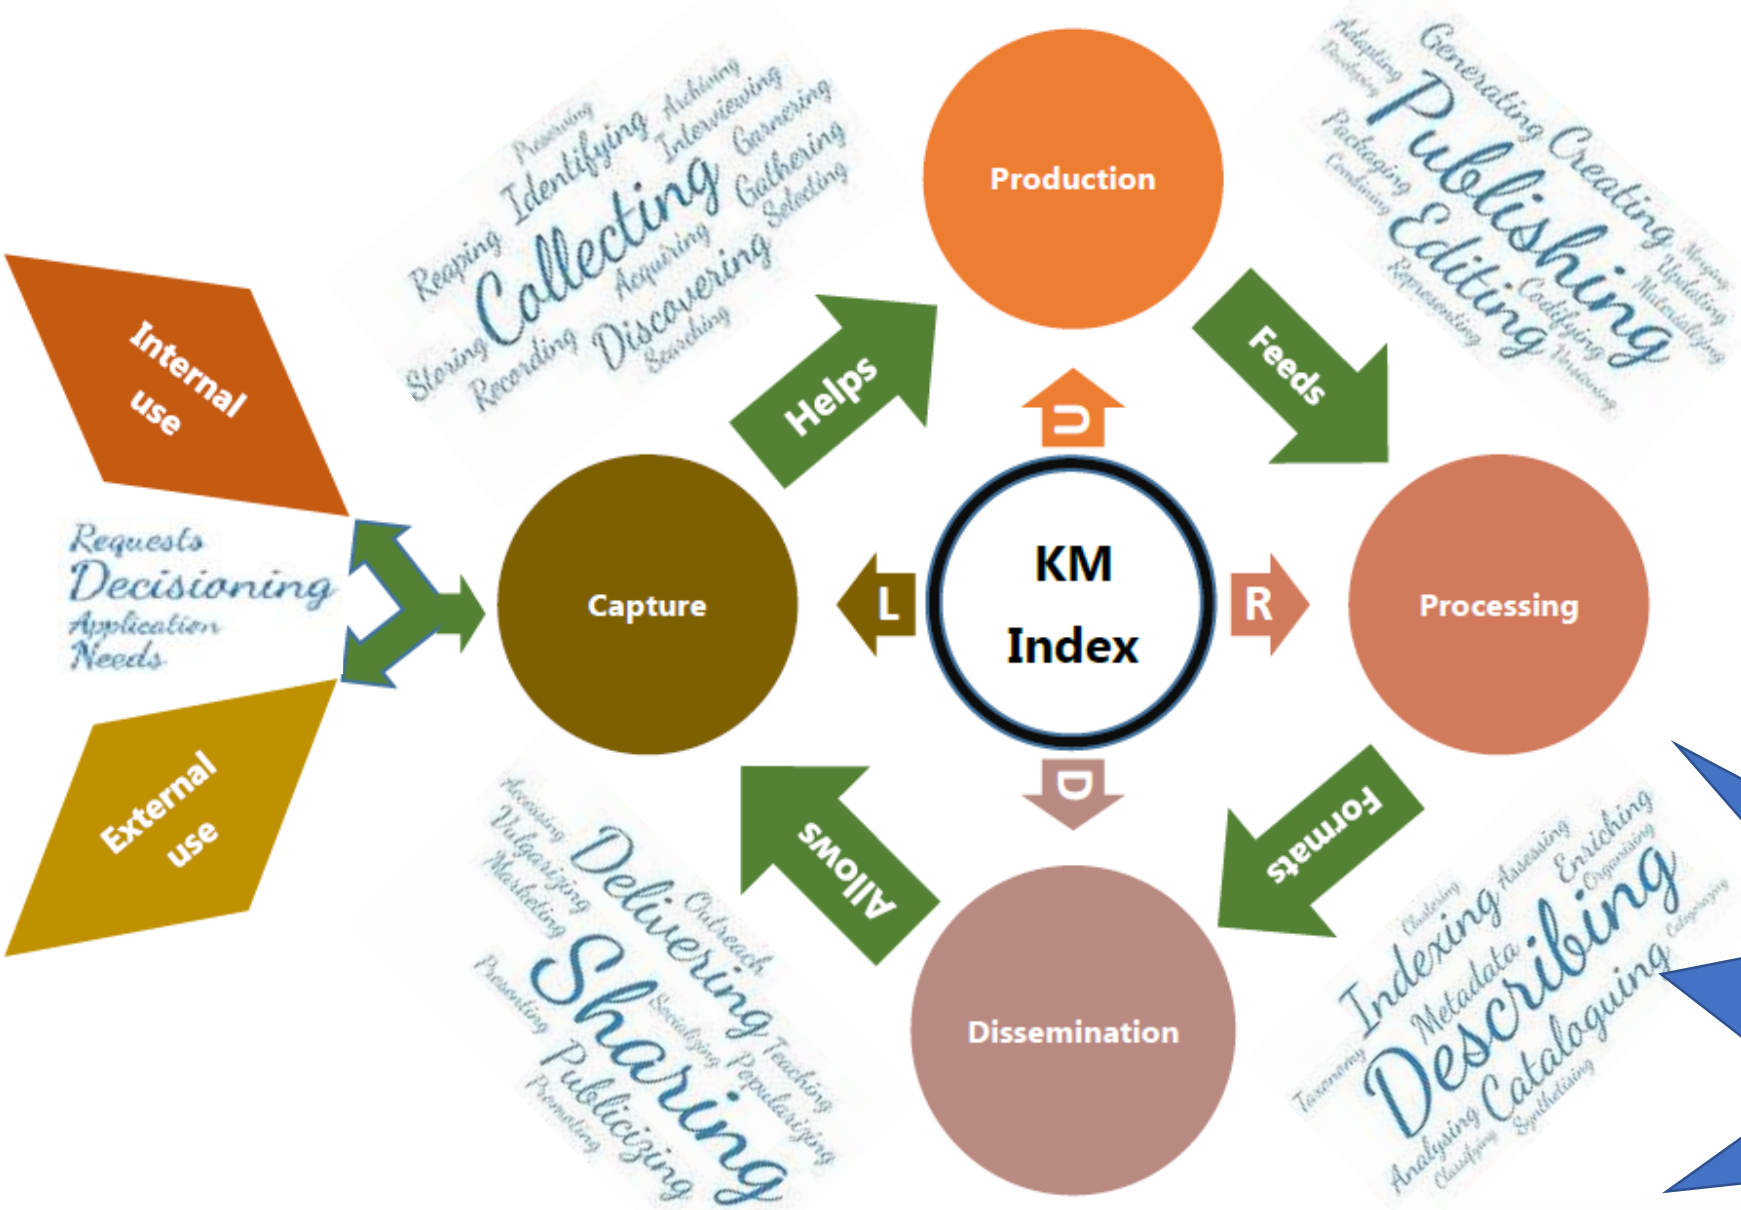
Internal use

Requests
Decisioning
Application
Needs

External use

Preserving
Identifying Archiving
Interviewing
Garnering
Reaping
Collecting
Gathering
Acquiring
Selecting
Storing
Recording
Discovering
Searching

Helps

Production

U

Feeds

Adapting
Developing
Generating
Publishing
Creating
Packaging
Combining
Editing
Codifying
Merging
Updating
Materializing
Representing
Versioning

Capture

L

KM
Index

R

Processing

D

Allows

Formats

Accessing
Vulgarizing
Marketing
Delivering
Outreach
Presenting
Sharing
Socializing
Teaching
Popularizing
Publicizing
Promoting

Dissemination

Clustering
Assessing
Enriching
Organizing
Indexing
Metadata
Describing
Categorizing
Taxonomy
Cataloguing
Analysing
Classifying
Synthetizing